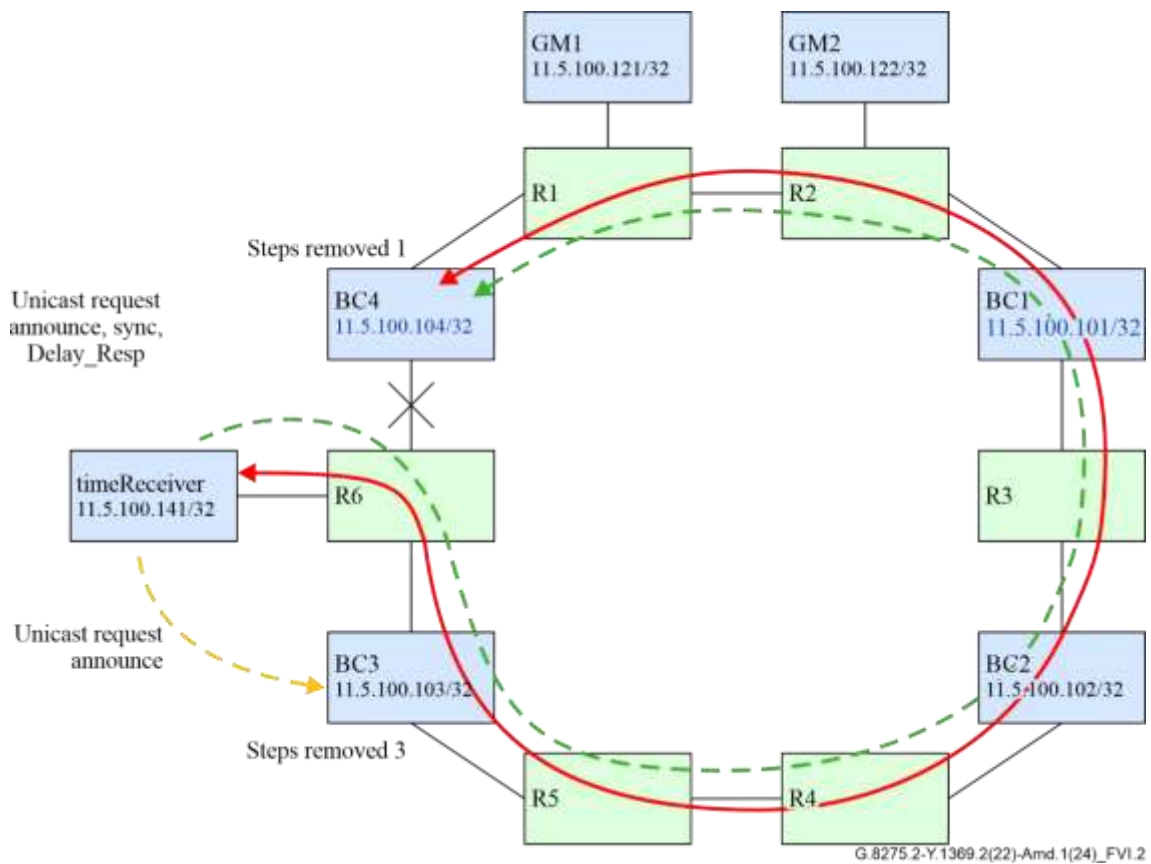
GM1
11.5.100.121/32

GM2
11.5.100.122/32

R1

R2

Steps removed 1

Unicast request announce, sync, Delay_Resp

BC4
11.5.100.104/32

BC1
11.5.100.101/32

timeReceiver
11.5.100.141/32

R6

R3

Unicast request announce

BC3
11.5.100.103/32

BC2
11.5.100.102/32

Steps removed 3

R5

R4

G.8275.2-Y.1369.2(22)-Amd.1(24)_FVI.2